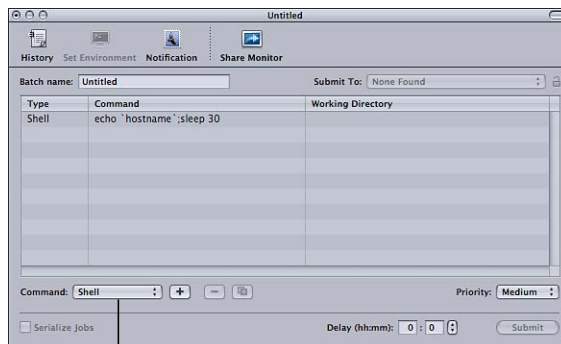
Untitled

History Set Environment Notification Share Monitor

Batch name: Untitled

Submit To: None Found

| Type | Command | Working Directory |
|---|---|---|
| Shell | echo `hostname`;sleep 30 | |

Command: Shell + −

Priority: Medium

Serialize Jobs

Delay (hh:mm): 0 : 0

Submit